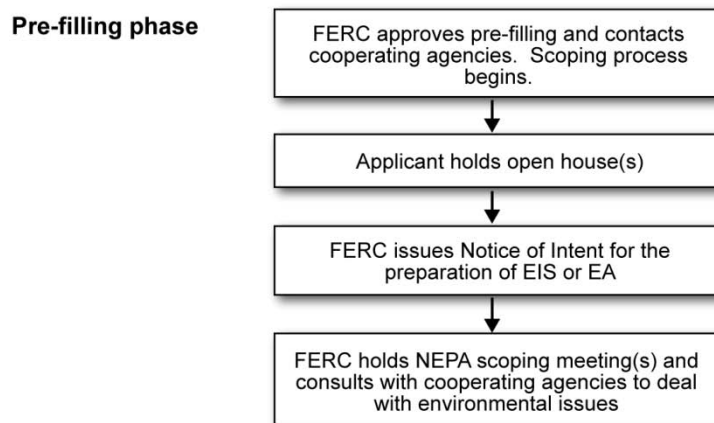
Pre-filling phase

FERC approves pre-filling and contacts cooperating agencies. Scoping process begins.

Applicant holds open house(s)

FERC issues Notice of Intent for the preparation of EIS or EA

FERC holds NEPA scoping meeting(s) and consults with cooperating agencies to deal with environmental issues